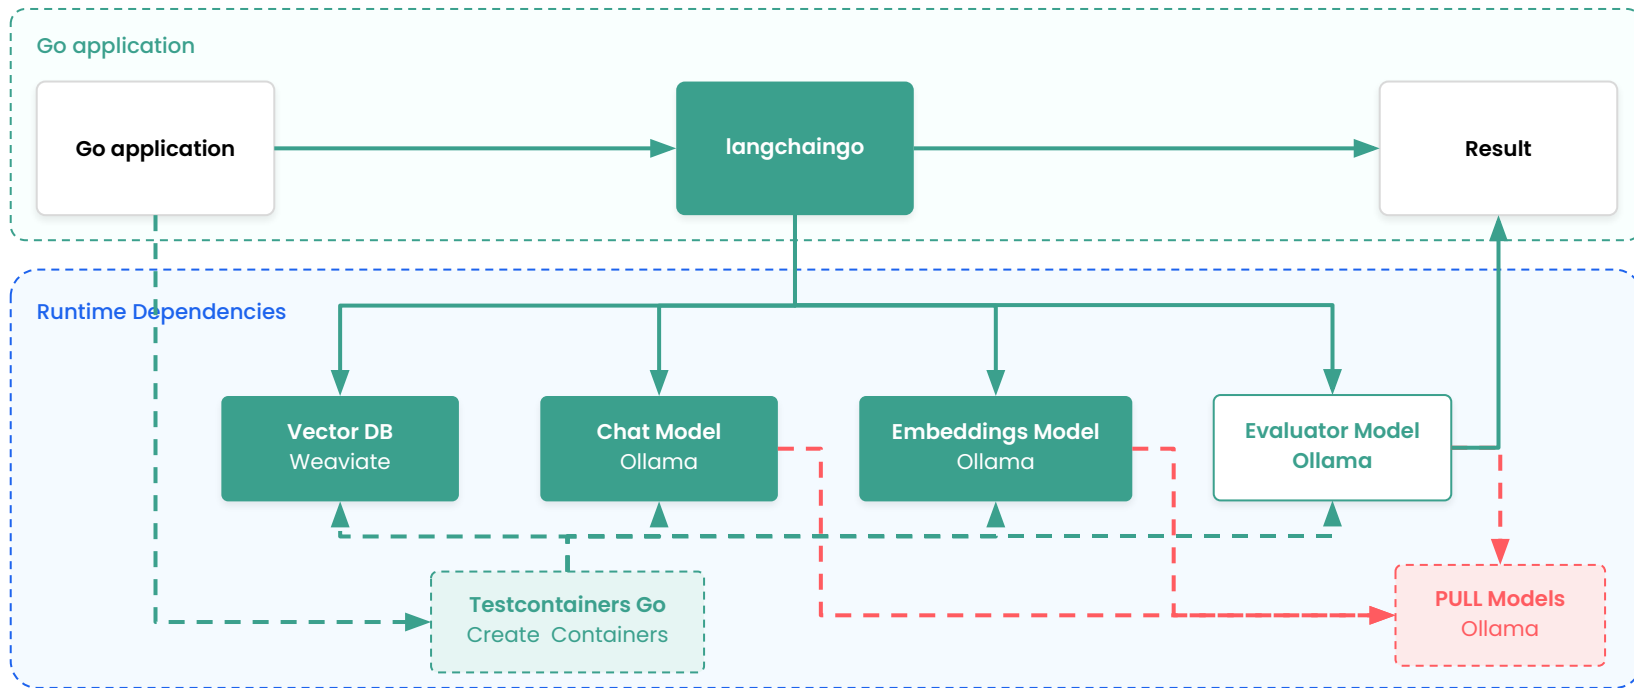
Go application

Go application

langchaingo

Result

Runtime Dependencies

Vector DB
Weaviate

Chat Model
Ollama

Embeddings Model
Ollama

Evaluator Model
Ollama

Testcontainers Go
Create Containers

PULL Models
Ollama